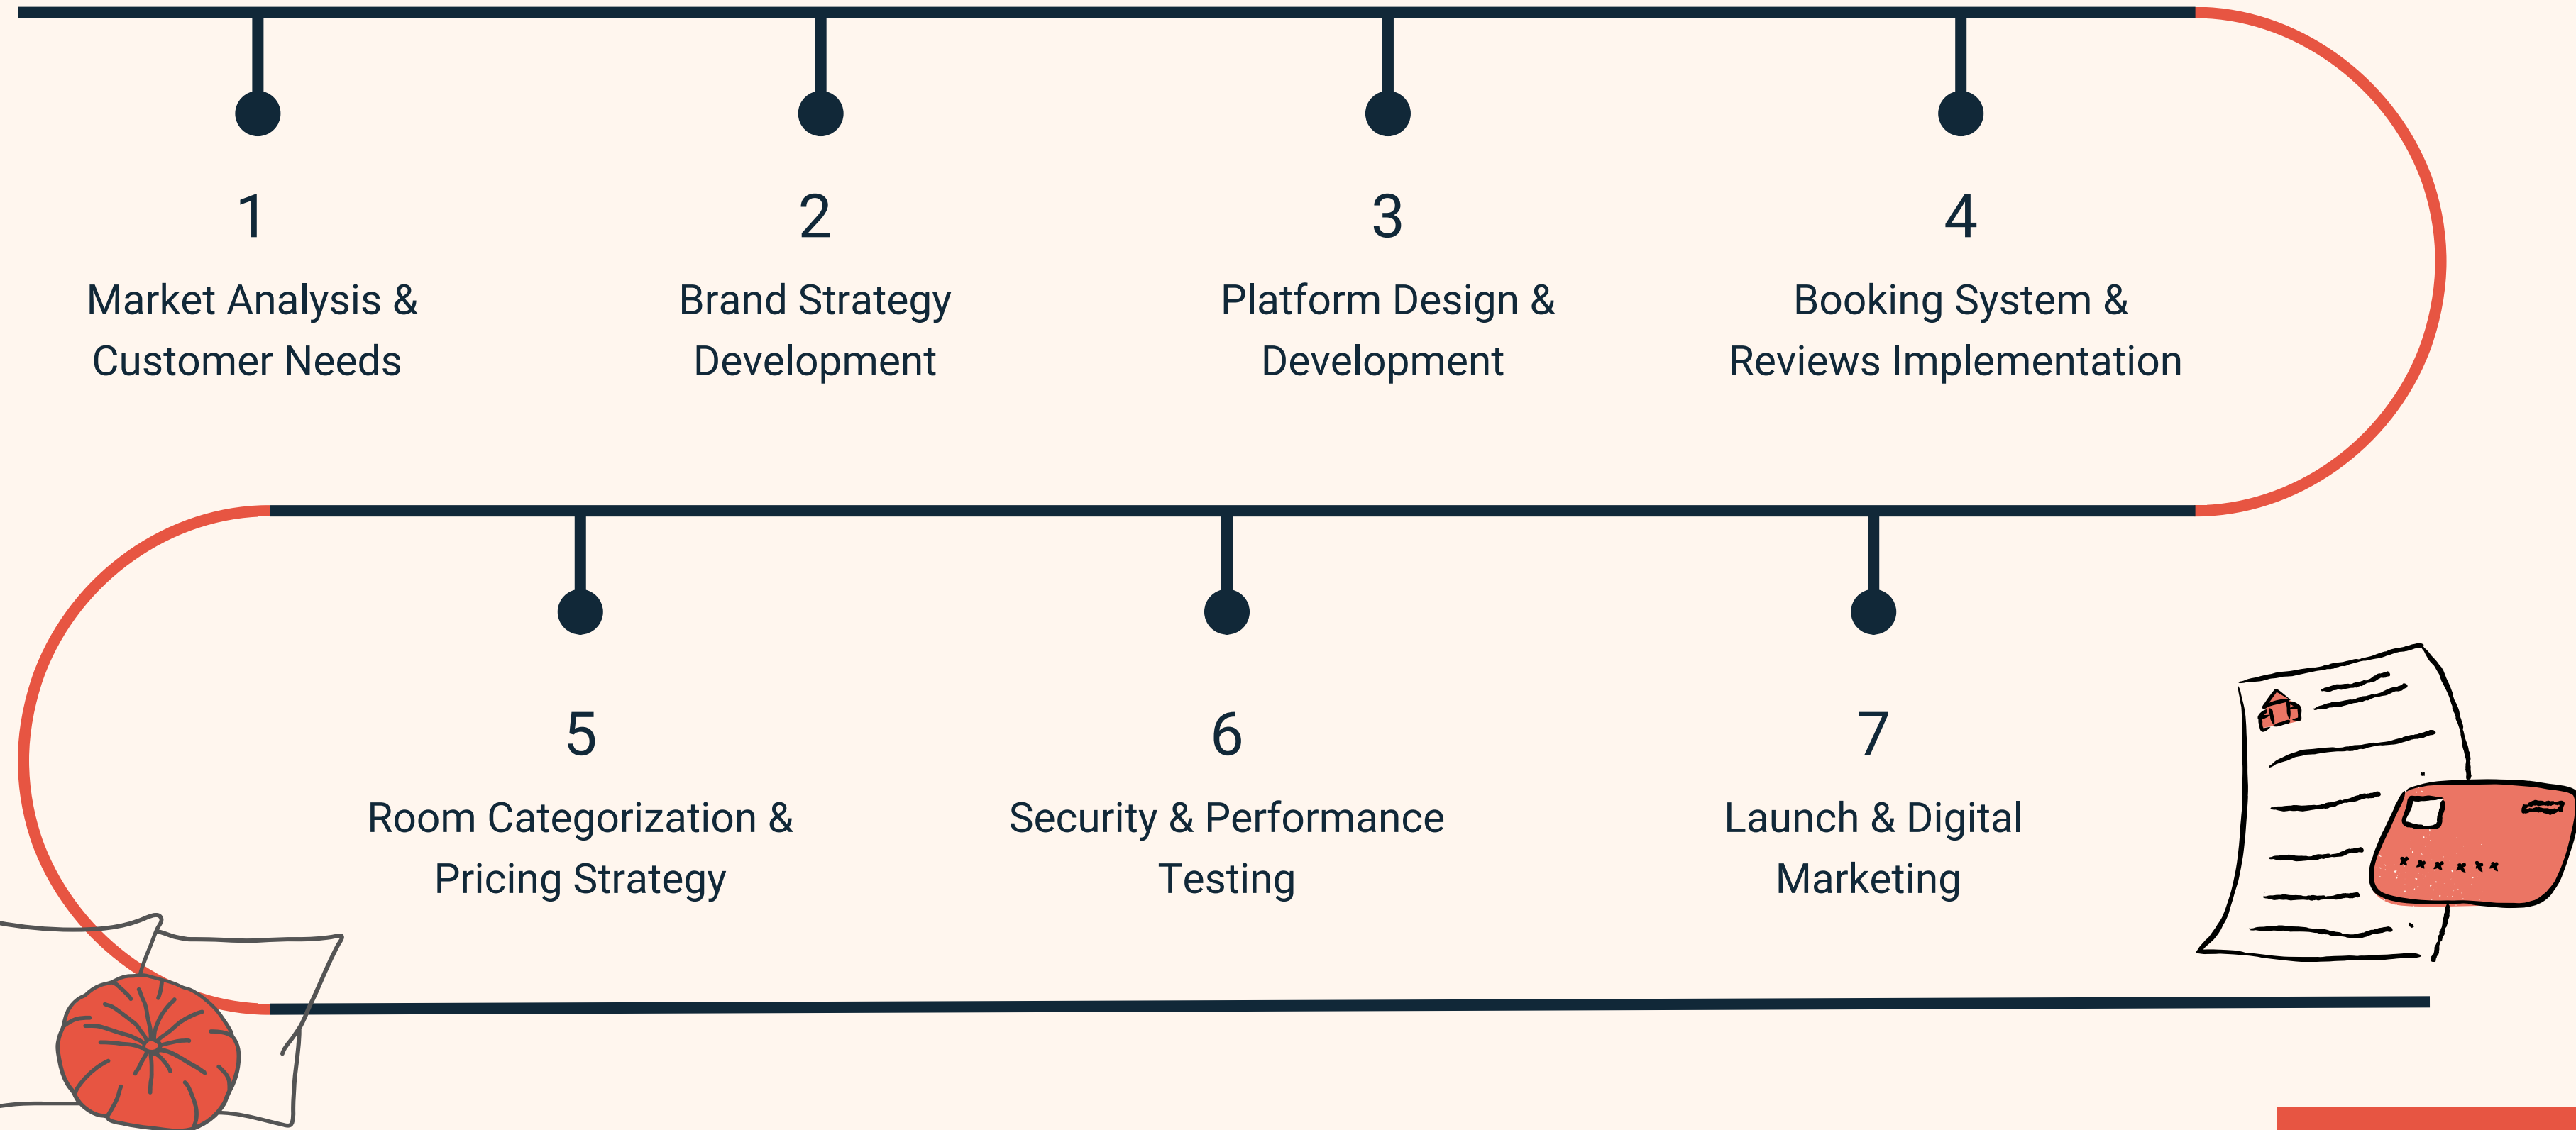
1
Market Analysis & Customer Needs

2
Brand Strategy Development

3
Platform Design & Development

4
Booking System & Reviews Implementation

5
Room Categorization & Pricing Strategy

6
Security & Performance Testing

7
Launch & Digital Marketing